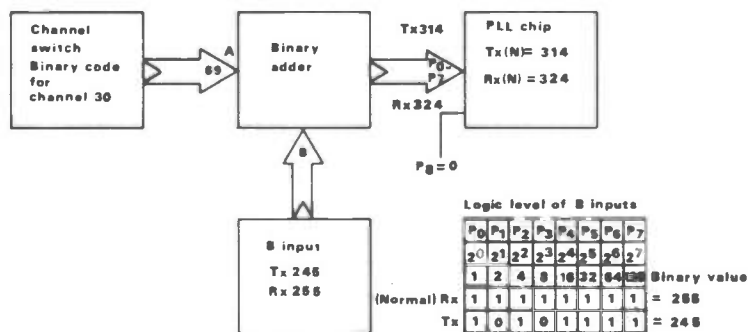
Channel switch Binary code for channel 30

A

69

Binary adder

Tx314

P0-P7

Rx324

PLL chip

Tx(N)= 314

Rx(N) = 324

P8 = 0

B

B input

Tx 245

Rx 255

Logic level of B inputs

| | $P_0$ | $P_1$ | $P_2$ | $P_3$ | $P_4$ | $P_5$ | $P_6$ | $P_7$ | |
|---|---|---|---|---|---|---|---|---|---|
| | $2^0$ | $2^1$ | $2^2$ | $2^3$ | $2^4$ | $2^5$ | $2^6$ | $2^7$ | |
| | 1 | 2 | 4 | 8 | 16 | 32 | 64 | 128 | Binary value |
| (Normal) Rx | 1 | 1 | 1 | 1 | 1 | 1 | 1 | 1 | = 255 |
| Tx | 1 | 0 | 1 | 0 | 1 | 1 | 1 | 1 | = 245 |